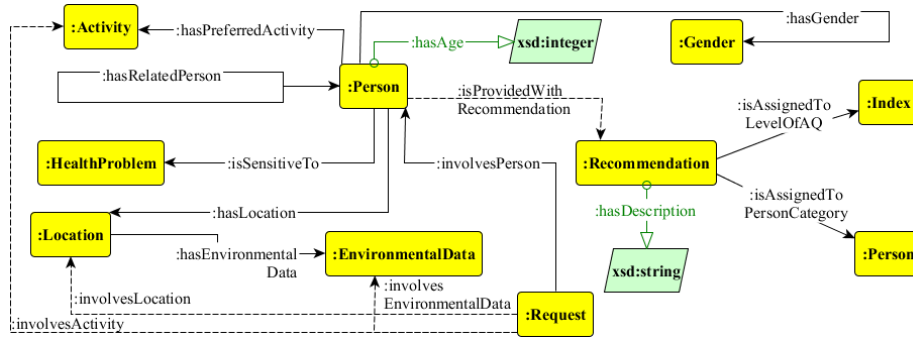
:Activity
:hasPreferredActivity
:hasGender
:hasAge
xsd:integer
:Gender
:hasRelatedPerson
:Person
:isProvidedWith Recommendation
:isAssignedTo LevelOfAQ
:Index
:HealthProblem
:isSensitiveTo
:involvesPerson
:Recommendation
:isAssignedTo PersonCategory
:hasLocation
:hasDescription
:Location
:hasEnvironmental Data
:EnvironmentalData
xsd:string
:Person
:involves EnvironmentalData
:involvesLocation
:Request
:involvesActivity